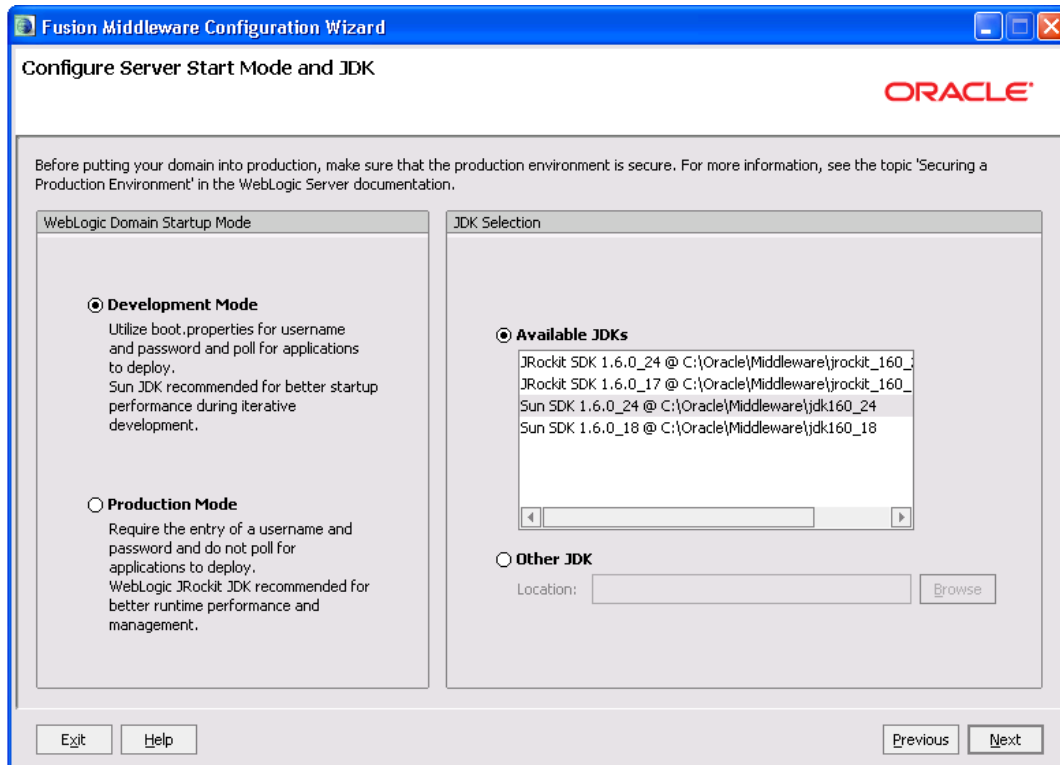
Fusion Middleware Configuration Wizard

Configure Server Start Mode and JDK

ORACLE

Before putting your domain into production, make sure that the production environment is secure. For more information, see the topic 'Securing a Production Environment' in the WebLogic Server documentation.

WebLogic Domain Startup Mode

Development Mode
Utilize boot.properties for username and password and poll for applications to deploy.
Sun JDK recommended for better startup performance during iterative development.

Production Mode
Require the entry of a username and password and do not poll for applications to deploy.
WebLogic JRockit JDK recommended for better runtime performance and management.

JDK Selection

Available JDKs

JRockit SDK 1.6.0_24 @ C:\Oracle\Middleware\jrockit_160_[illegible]
JRockit SDK 1.6.0_17 @ C:\Oracle\Middleware\jrockit_160_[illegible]
Sun SDK 1.6.0_24 @ C:\Oracle\Middleware\jdk160_24
Sun SDK 1.6.0_18 @ C:\Oracle\Middleware\jdk160_18

Other JDK

Location:

Browse

Exit

Help

Previous

Next